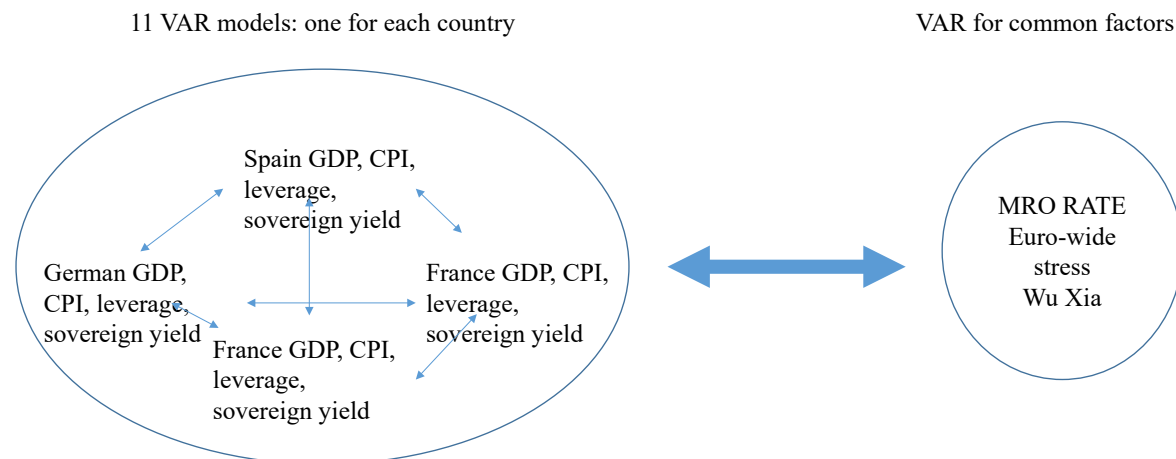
11 VAR models: one for each country

VAR for common factors

Spain GDP, CPI, leverage, sovereign yield

German GDP, CPI, leverage, sovereign yield

France GDP, CPI, leverage, sovereign yield

France GDP, CPI, leverage, sovereign yield

MRO RATE
Euro-wide stress
Wu Xia